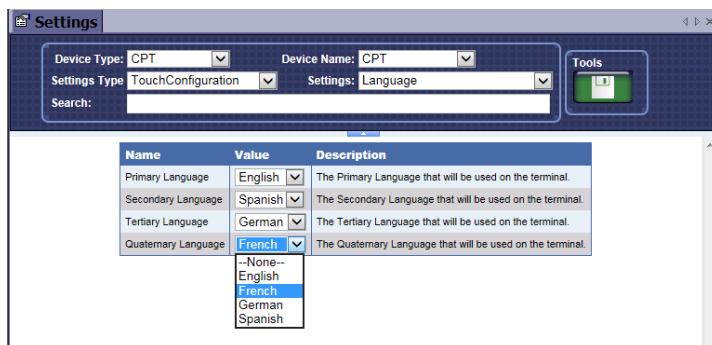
Settings

Device Type: CPT
Device Name: CPT
Settings Type TouchConfiguration
Settings: Language
Search:
Tools

| Name | Value | Description |
|---|---|---|
| Primary Language | English | The Primary Language that will be used on the terminal. |
| Secondary Language | Spanish | The Secondary Language that will be used on the terminal. |
| Tertiary Language | German | The Tertiary Language that will be used on the terminal. |
| Quaternary Language | French | The Quaternary Language that will be used on the terminal. |

--None--
English
French
German
Spanish